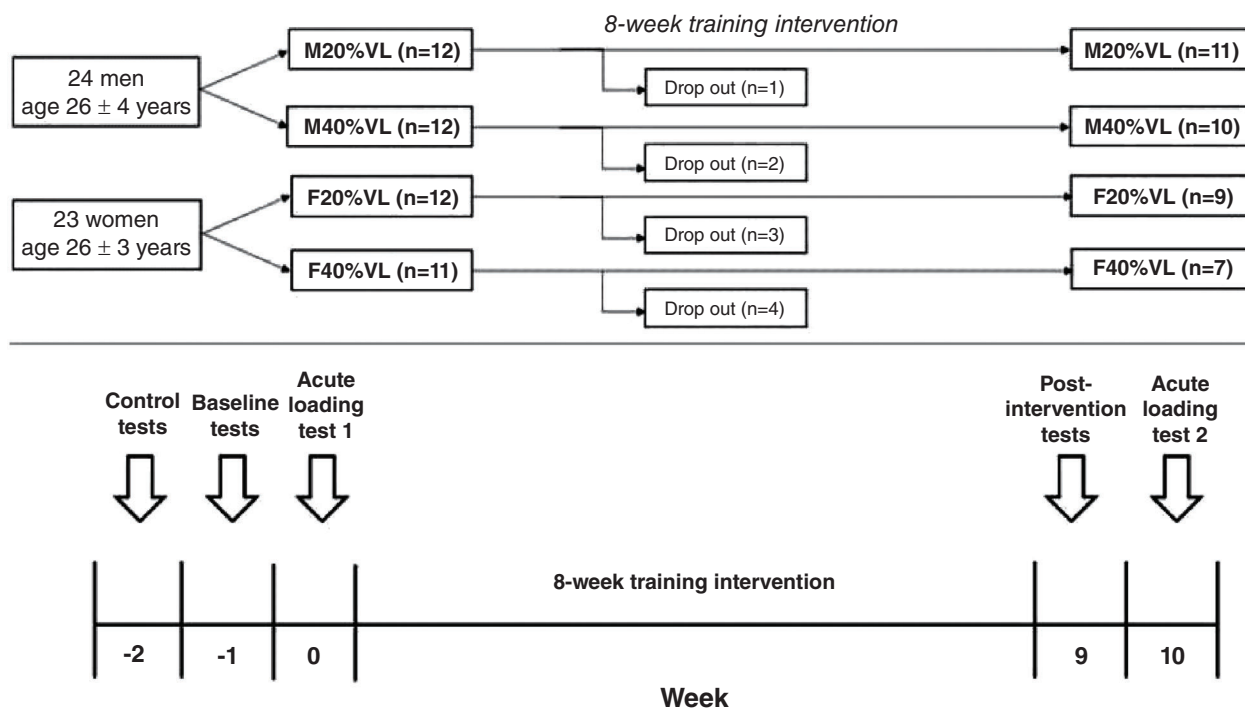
8-week training intervention

24 men
age 26 $\pm$ 4 years

M20%VL (n=12)

Drop out (n=1)

M20%VL (n=11)

M40%VL (n=12)

Drop out (n=2)

M40%VL (n=10)

23 women
age 26 $\pm$ 3 years

F20%VL (n=12)

Drop out (n=3)

F20%VL (n=9)

F40%VL (n=11)

Drop out (n=4)

F40%VL (n=7)

Control tests

Baseline tests

Acute loading test 1

Post-intervention tests

Acute loading test 2

8-week training intervention

-2

-1

0

9

10

Week